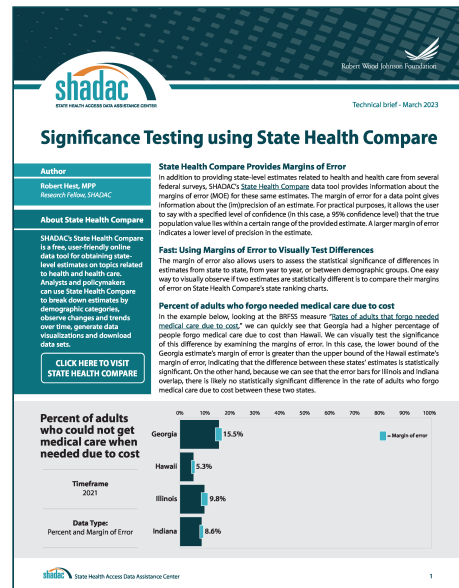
shadac
STATE HEALTH ACCESS DATA ASSISTANCE CENTER

Robert Wood Johnson Foundation

Technical brief - March 2023

Significance Testing using State Health Compare

Author

Robert Hest, MPP
Research Fellow, SHADAC

About State Health Compare

SHADAC's State Health Compare is a free, user-friendly online data tool for obtaining state-level estimates on topics related to health and health care. Analysts and policymakers can use State Health Compare to break down estimates by demographic categories, observe changes and trends over time, generate data visualizations and download data sets.

CLICK HERE TO VISIT STATE HEALTH COMPARE

State Health Compare Provides Margins of Error

In addition to providing state-level estimates related to health and health care from several federal surveys, SHADAC's State Health Compare data tool provides information about the margins of error (MOE) for these same estimates. The margin of error for a data point gives information about the (im)precision of an estimate. For practical purposes, it allows the user to say with a specified level of confidence (in this case, a 95% confidence level) that the true population value lies within a certain range of the provided estimate. A larger margin of error indicates a lower level of precision in the estimate.

Fast: Using Margins of Error to Visually Test Differences

The margin of error also allows users to assess the statistical significance of differences in estimates from state to state, from year to year, or between demographic groups. One easy way to visually observe if two estimates are statistically different is to compare their margins of error on State Health Compare's state ranking charts.

Percent of adults who forgo needed medical care due to cost

In the example below, looking at the BRFSS measure "Rates of adults that forgo needed medical care due to cost," we can quickly see that Georgia had a higher percentage of people forgo medical care due to cost than Hawaii. We can visually test the significance of this difference by examining the margins of error. In this case, the lower bound of the Georgia estimate's margin of error is greater than the upper bound of the Hawaii estimate's margin of error, indicating that the difference between these states' estimates is statistically significant. On the other hand, because we can see that the error bars for Illinois and Indiana overlap, there is likely no statistically significant difference in the rate of adults who forgo medical care due to cost between these two states.

Percent of adults who could not get medical care when needed due to cost

Timeframe
2021

Data Type:
Percent and Margin of Error

0% 10% 20% 30% 40% 50% 60% 70% 80% 90% 100%

Georgia 15.5%
Hawaii 5.3%
Illinois 9.8%
Indiana 8.6%

= Margin of error

shadac State Health Access Data Assistance Center

1